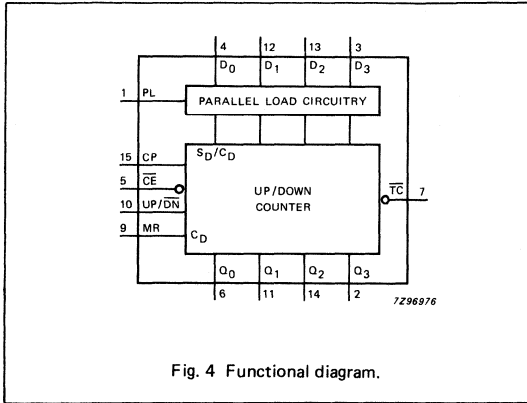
4 12 13 3

$D_0$ $D_1$ $D_2$ $D_3$

1 PL

PARALLEL LOAD CIRCUITRY

15 CP

5 $\overline{CE}$

10 UP/$\overline{DN}$

9 MR

$S_D/C_D$

UP/DOWN COUNTER

$C_D$

$\overline{TC}$ 7

$Q_0$ $Q_1$ $Q_2$ $Q_3$

6 11 14 2

7Z96976

Fig. 4 Functional diagram.